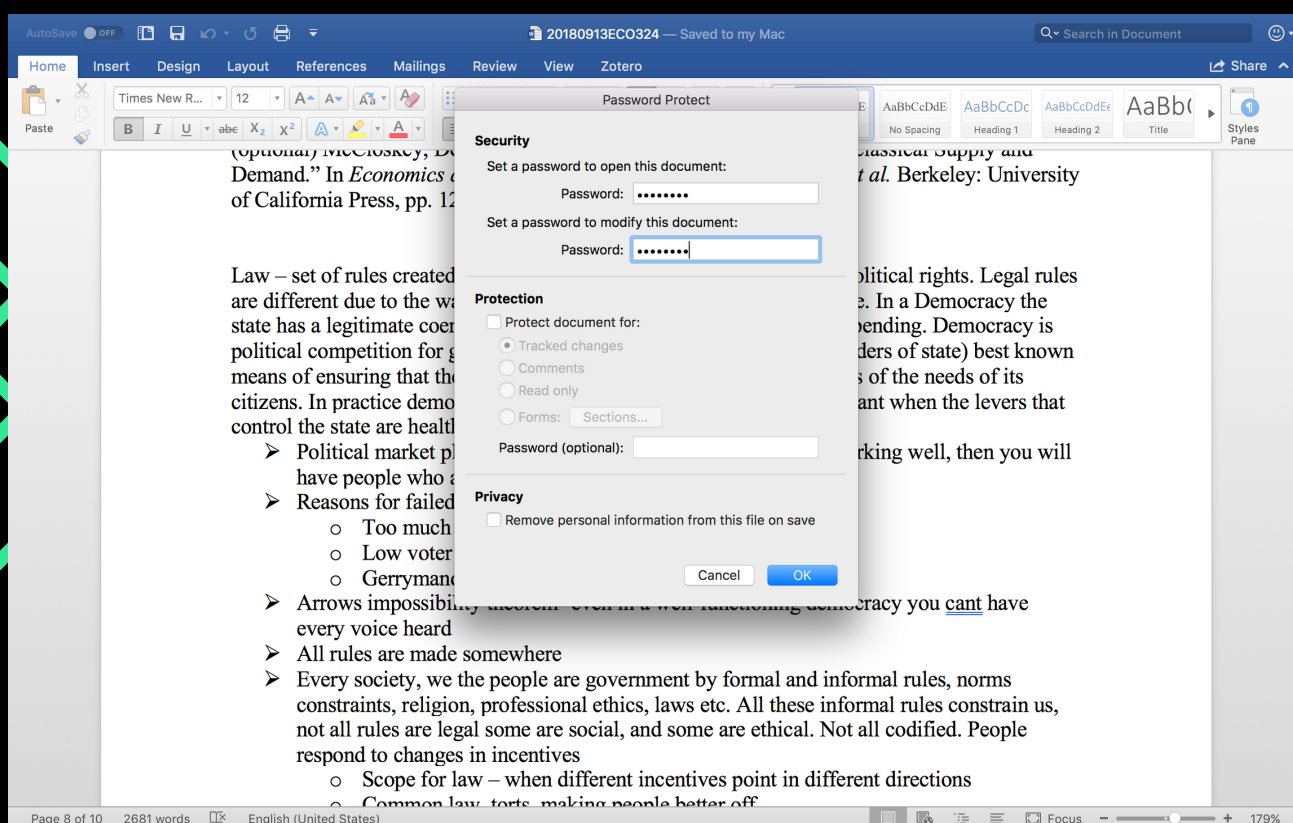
AutoSave OFF

20180913ECO324 — Saved to my Mac

Search in Document

Home Insert Design Layout References Mailings Review View Zotero

Share

Paste

Times New R... 12

B I U abc $X_2$ $X^2$

AaBbCcDdE No Spacing

AaBbCcDc Heading 1

AaBbCcDdEe Heading 2

AaBb( Title

Styles Pane

(optional) McCloskey, D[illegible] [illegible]lassical Supply and Demand." In *Economics* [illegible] *t al.* Berkeley: University of California Press, pp. 12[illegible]

Law – set of rules created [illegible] olitical rights. Legal rules are different due to the wa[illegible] e. In a Democracy the state has a legitimate coer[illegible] pending. Democracy is political competition for g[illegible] ders of state) best known means of ensuring that th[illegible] s of the needs of its citizens. In practice demo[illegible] ant when the levers that control the state are healt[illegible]

➢ Political market pl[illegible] rking well, then you will have people who a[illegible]

➢ Reasons for failed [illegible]

○ Too much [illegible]

○ Low voter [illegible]

○ Gerrymand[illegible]

➢ Arrows impossibil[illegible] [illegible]cracy you cant have every voice heard

➢ All rules are made somewhere

➢ Every society, we the people are government by formal and informal rules, norms constraints, religion, professional ethics, laws etc. All these informal rules constrain us, not all rules are legal some are social, and some are ethical. Not all codified. People respond to changes in incentives

○ Scope for law – when different incentives point in different directions

○ Common law, torts, making people better off

Password Protect

Security

Set a password to open this document:

Password: ••••••••

Set a password to modify this document:

Password: ••••••••

Protection

Protect document for:

Tracked changes

Comments

Read only

Forms: Sections...

Password (optional):

Privacy

Remove personal information from this file on save

Cancel OK

Page 8 of 10 2681 words English (United States) Focus 179%